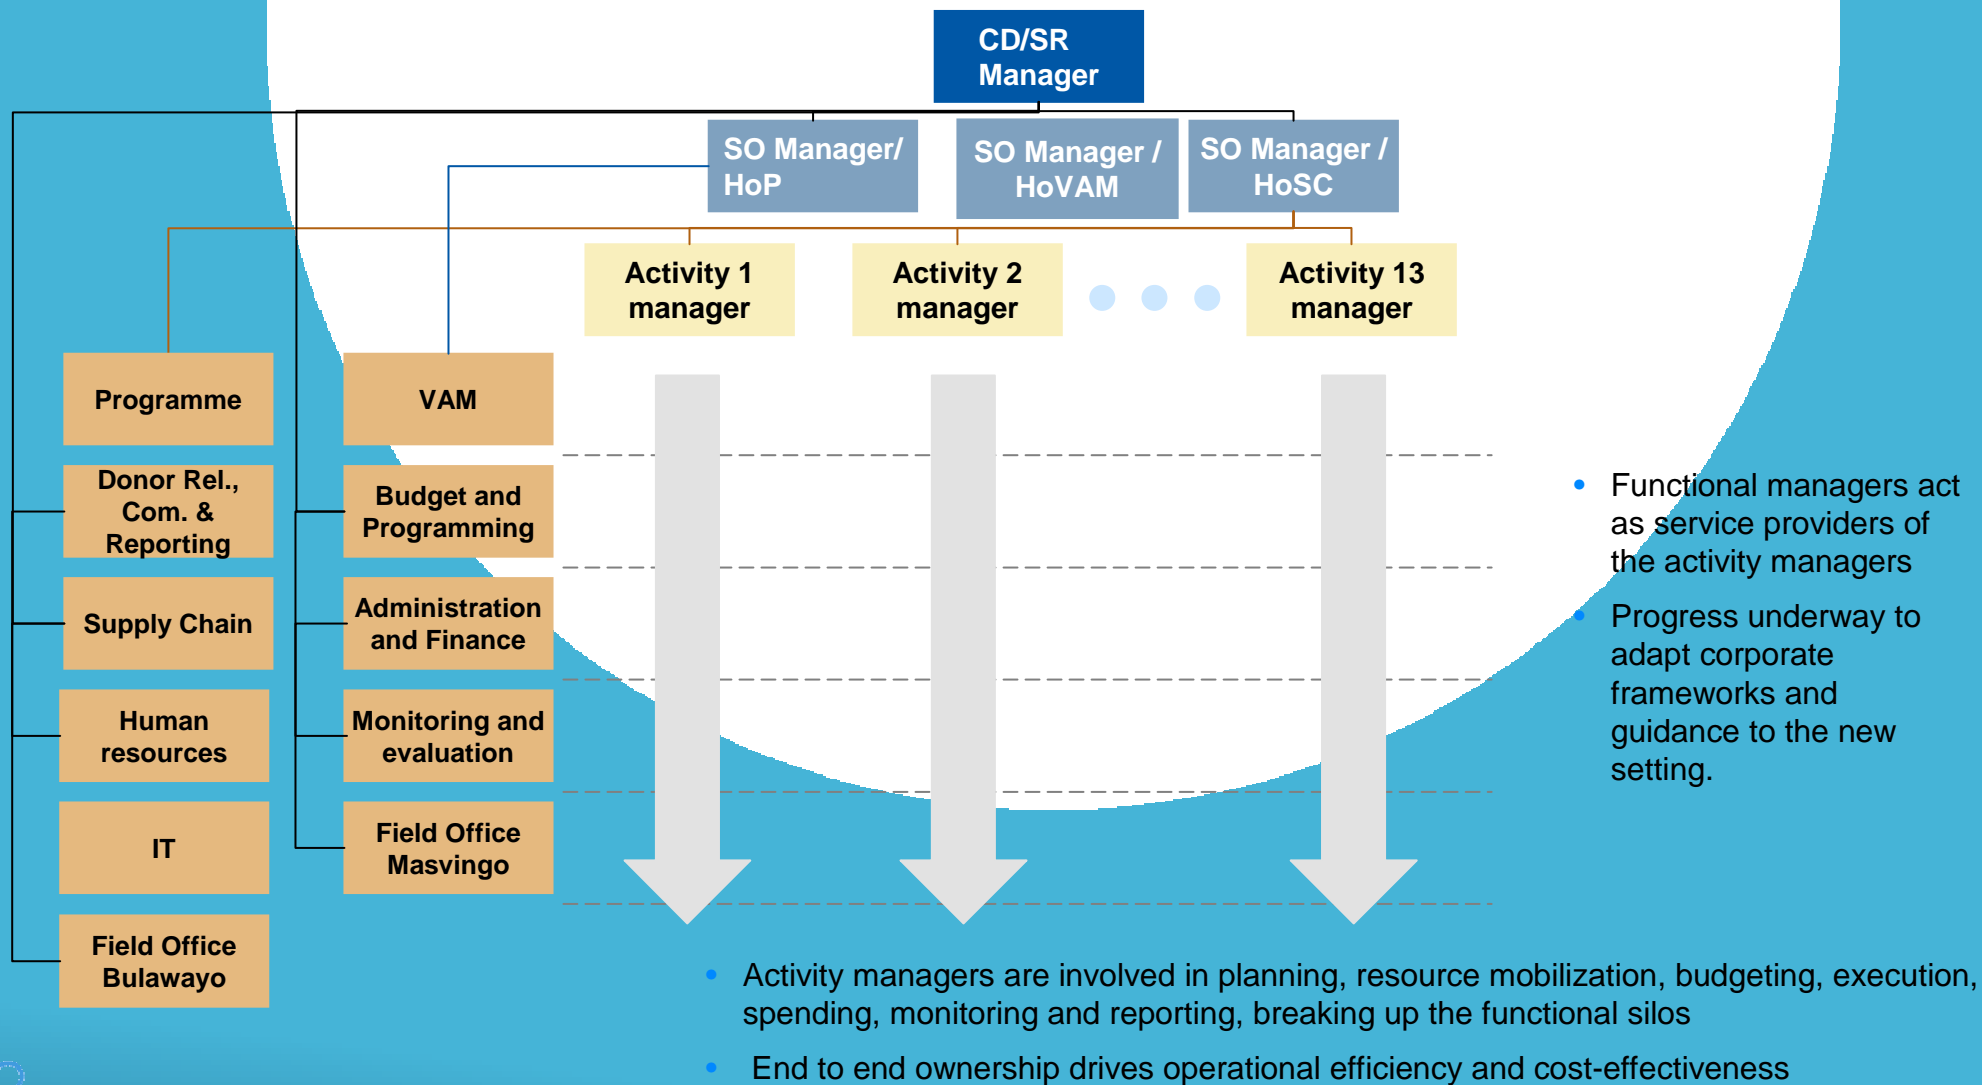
CD/SR Manager

SO Manager/ HoP

SO Manager / HoVAM

SO Manager / HoSC

Activity 1 manager

Activity 2 manager

Activity 13 manager

Programme

Donor Rel., Com. & Reporting

Supply Chain

Human resources

IT

Field Office Bulawayo

VAM

Budget and Programming

Administration and Finance

Monitoring and evaluation

Field Office Masvingo

• Functional managers act as service providers of the activity managers

• Progress underway to adapt corporate frameworks and guidance to the new setting.

• Activity managers are involved in planning, resource mobilization, budgeting, execution, spending, monitoring and reporting, breaking up the functional silos

• End to end ownership drives operational efficiency and cost-effectiveness